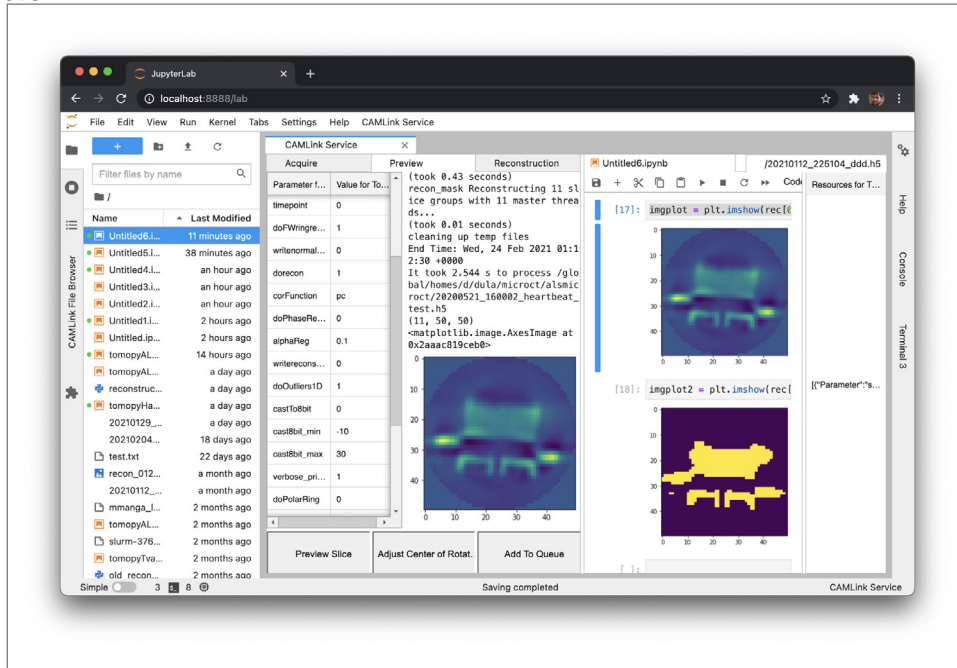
JupyterLab
localhost:8888/lab

File Edit View Run Kernel Tabs Settings Help CAMLink Service

Filter files by name

■ /

Name Last Modified
Untitled6.i... 11 minutes ago
Untitled5.i... 38 minutes ago
Untitled4.i... an hour ago
Untitled3.i... an hour ago
Untitled2.i... an hour ago
Untitled1.i... 2 hours ago
Untitled.ip... 2 hours ago
tomopyAL... 14 hours ago
tomopyAL... a day ago
reconstruc... a day ago
tomopyHa... a day ago
20210129_... a day ago
20210204... 18 days ago
test.txt 22 days ago
recon_012... a month ago
20210112_... a month ago
mmanga_l... 2 months ago
tomopyAL... 2 months ago
slurm-376... 2 months ago
tomopyTva... 2 months ago
old_recon... 2 months ago

CAMLink File Browser

CAMLink Service

Acquire | Preview | Reconstruction

| Parameter f... | Value for To... |
|---|---|
| timepoint | 0 |
| doFWringre... | 1 |
| writenormal... | 0 |
| dorecon | 1 |
| corFunction | pc |
| doPhaseRe... | 0 |
| alphaReg | 0.1 |
| writerecons... | 1 |
| doOutliers1D | 1 |
| castTo8bit | 0 |
| cast8bit_min | -10 |
| cast8bit_max | 30 |
| verbose_pri... | 1 |
| doPolarRing | 0 |

(took 0.43 seconds)
recon_mask Reconstructing 11 slice groups with 11 master threads...
(took 0.01 seconds)
cleaning up temp files
End Time: Wed, 24 Feb 2021 01:12:30 +0000
It took 2.544 s to process /global/homes/d/dula/microct/alsmicroct/20200521_160002_heartbeat_test.h5
(11, 50, 50)
<matplotlib.image.AxesImage at 0x2aaac819ceb0>

0
10
20
30
40
0 10 20 30 40

Preview Slice | Adjust Center of Rotat. | Add To Queue

Untitled6.ipynb | /20210112_225104_ddd.h5

Code

[17]: imgplot = plt.imshow(rec[0

0
10
20
30
40
0 10 20 30 40

[18]: imgplot2 = plt.imshow(rec[

0
10
20
30
40
0 10 20 30 40

[ ]:

Resources for T...

[{"Parameter":"s...

Help
Console
Terminal 3

Simple 3 8
Saving completed
CAMLink Service